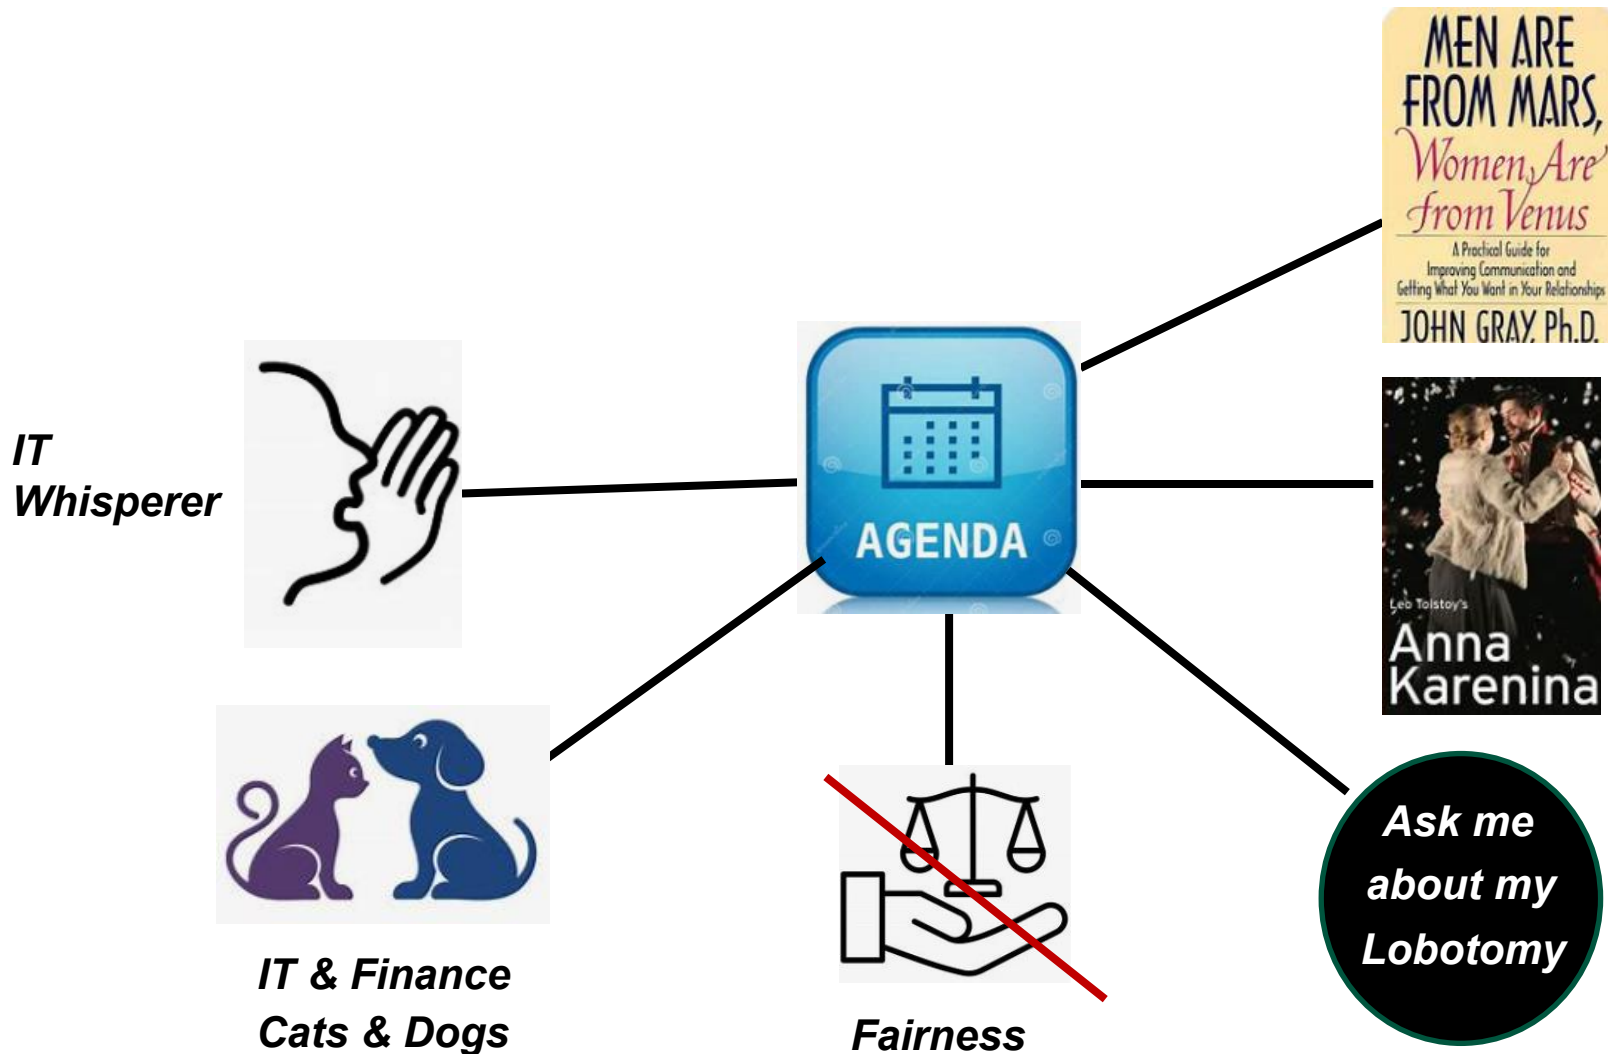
MEN ARE FROM MARS, Women Are from Venus

A Practical Guide for Improving Communication and Getting What You Want in Your Relationships

JOHN GRAY, Ph.D.

IT Whisperer

AGENDA

Leo Tolstoy's

Anna Karenina

Ask me about my Lobotomy

IT & Finance Cats & Dogs

Fairness